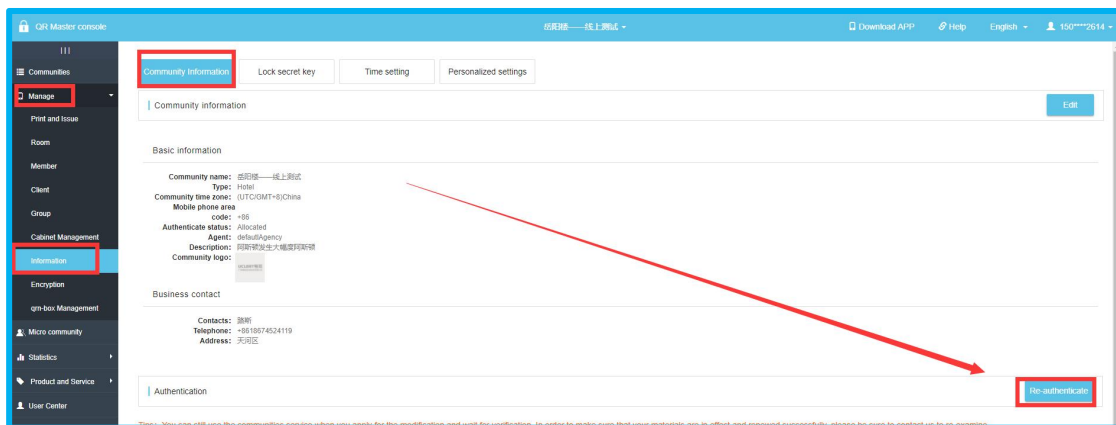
QR Master console

岳阳楼——线上测试 ▾

Download APP   Help   English ▾   150****2614 ▾

Communities
Manage
Print and Issue
Room
Member
Client
Group
Cabinet Management
Information
Encryption
qrn-box Management
Micro community
Statistics
Product and Service
User Center

Community Information   Lock secret key   Time setting   Personalized settings

Community information   Edit

Basic information

Community name: 岳阳楼——线上测试
Type: Hotel
Community time zone: (UTC/GMT+8)China
Mobile phone area code: +86
Authenticate status: Allocated
Agent: defaultAgency
Description: 阿斯顿发生大幅度阿斯顿
Community logo:

Business contact

Contacts: 路斯
Telephone: +8618674524119
Address: 天河区

Authentication   Re-authenticate

Tips: You can still use the communities service when you apply for the modification and wait for verification. In order to make sure that your materials are in effect and renewed successfully, please be sure to contact us to re-examine